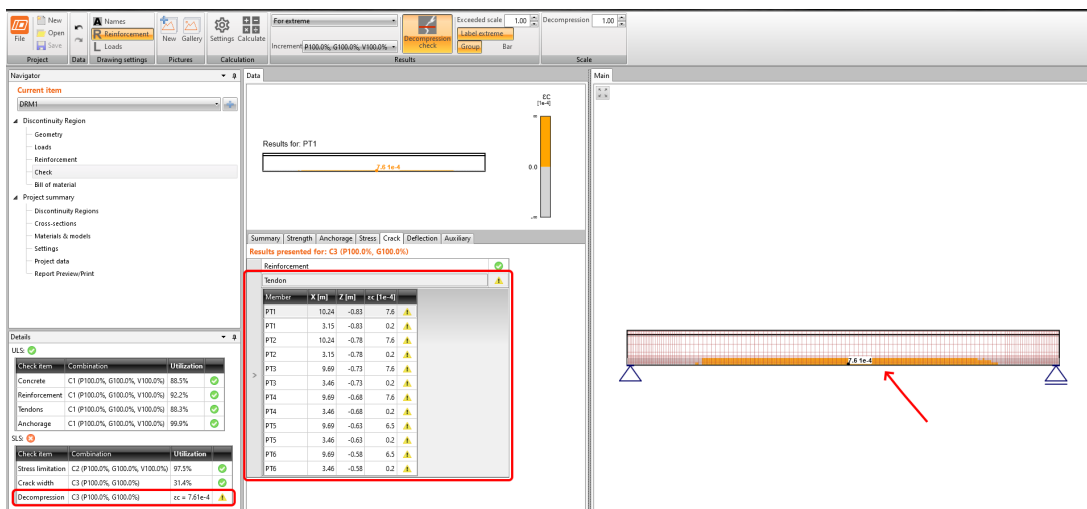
File New Open Save Project Data Names Reinforcement Loads Drawing settings New Gallery Pictures Settings Calculate Calculation For extreme Increment P100.0%, G100.0%, V100.0% Decompression check Exceeded scale 1.00 Label extreme Group Bar Results Decompression 1.00 Scale

Navigator
Current item
DRM1
Discontinuity Region
Geometry
Loads
Reinforcement
Check
Bill of material
Project summary
Discontinuity Regions
Cross-sections
Materials & models
Settings
Project data
Report Preview/Print

Details
ULS:

| Check item | Combination | Utilization |
|---|---|---|
| Concrete | C1 (P100.0%, G100.0%, V100.0%) | 88.5% |
| Reinforcement | C1 (P100.0%, G100.0%, V100.0%) | 92.2% |
| Tendons | C1 (P100.0%, G100.0%, V100.0%) | 88.3% |
| Anchorage | C1 (P100.0%, G100.0%, V100.0%) | 99.9% |

SLS:

| Check item | Combination | Utilization |
|---|---|---|
| Stress limitation | C2 (P100.0%, G100.0%, V100.0%) | 97.5% |
| Crack width | C3 (P100.0%, G100.0%) | 31.4% |
| Decompression | C3 (P100.0%, G100.0%) | εc = 7.61e-4 |

Data
Results for: PT1
7.6 1e-4
EC [1e-4]
0.0

Summary Strength Anchorage Stress Crack Deflection Auxiliary
Results presented for: C3 (P100.0%, G100.0%)
Reinforcement
Tendon

| Member | X [m] | Z [m] | εc [1e-4] |
|---|---|---|---|
| PT1 | 10.24 | -0.83 | 7.6 |
| PT1 | 3.15 | -0.83 | 0.2 |
| PT2 | 10.24 | -0.78 | 7.6 |
| PT2 | 3.15 | -0.78 | 0.2 |
| PT3 | 9.69 | -0.73 | 7.6 |
| PT3 | 3.46 | -0.73 | 0.2 |
| PT4 | 9.69 | -0.68 | 7.6 |
| PT4 | 3.46 | -0.68 | 0.2 |
| PT5 | 9.69 | -0.63 | 6.5 |
| PT5 | 3.46 | -0.63 | 0.2 |
| PT6 | 9.69 | -0.58 | 6.5 |
| PT6 | 3.46 | -0.58 | 0.2 |

Main
7.6 1e-4